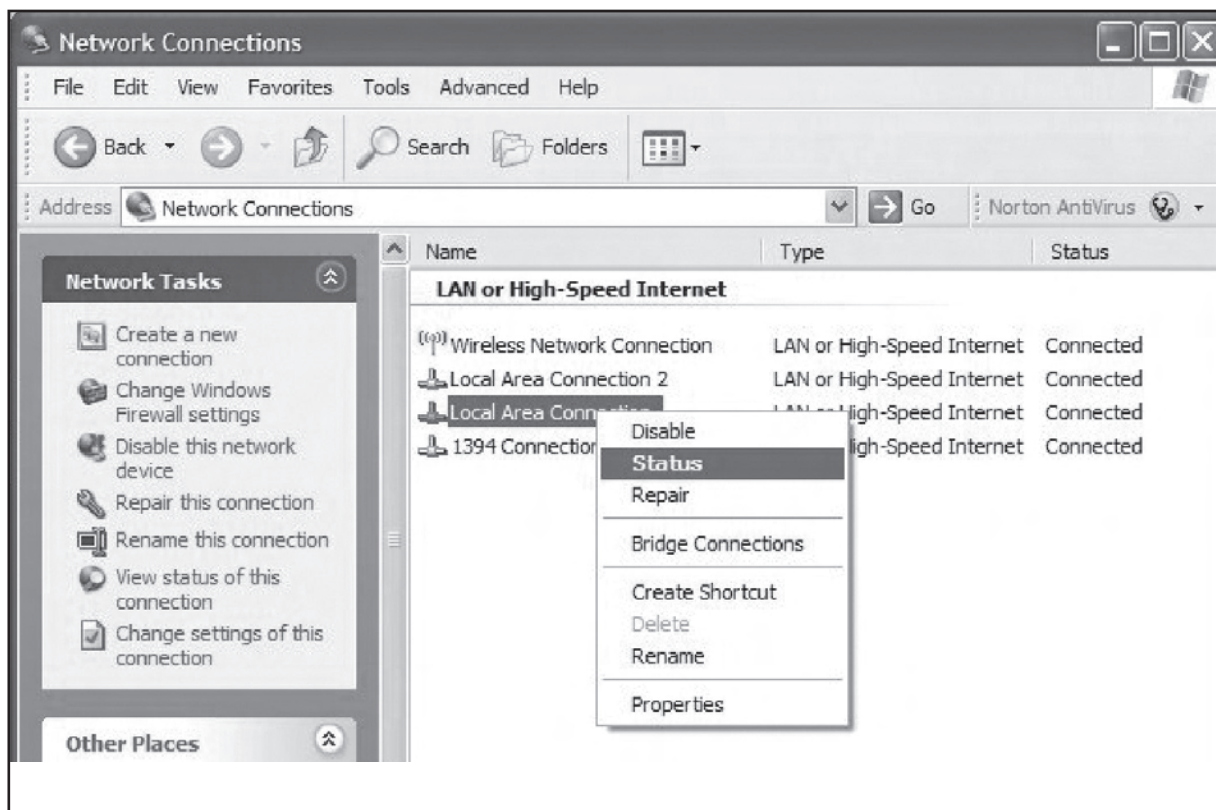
Network Connections

File Edit View Favorites Tools Advanced Help

Back Search Folders

Address Network Connections Go Norton AntiVirus

Network Tasks

Create a new connection
Change Windows Firewall settings
Disable this network device
Repair this connection
Rename this connection
View status of this connection
Change settings of this connection

Other Places

| Name | Type | Status |
|---|---|---|
| LAN or High-Speed Internet | | |
| Wireless Network Connection | LAN or High-Speed Internet | Connected |
| Local Area Connection 2 | LAN or High-Speed Internet | Connected |
| Local Area Conn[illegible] | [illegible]igh-Speed Internet | Connected |
| 1394 Connectio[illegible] | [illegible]igh-Speed Internet | Connected |

Disable
Status
Repair
Bridge Connections
Create Shortcut
Delete
Rename
Properties